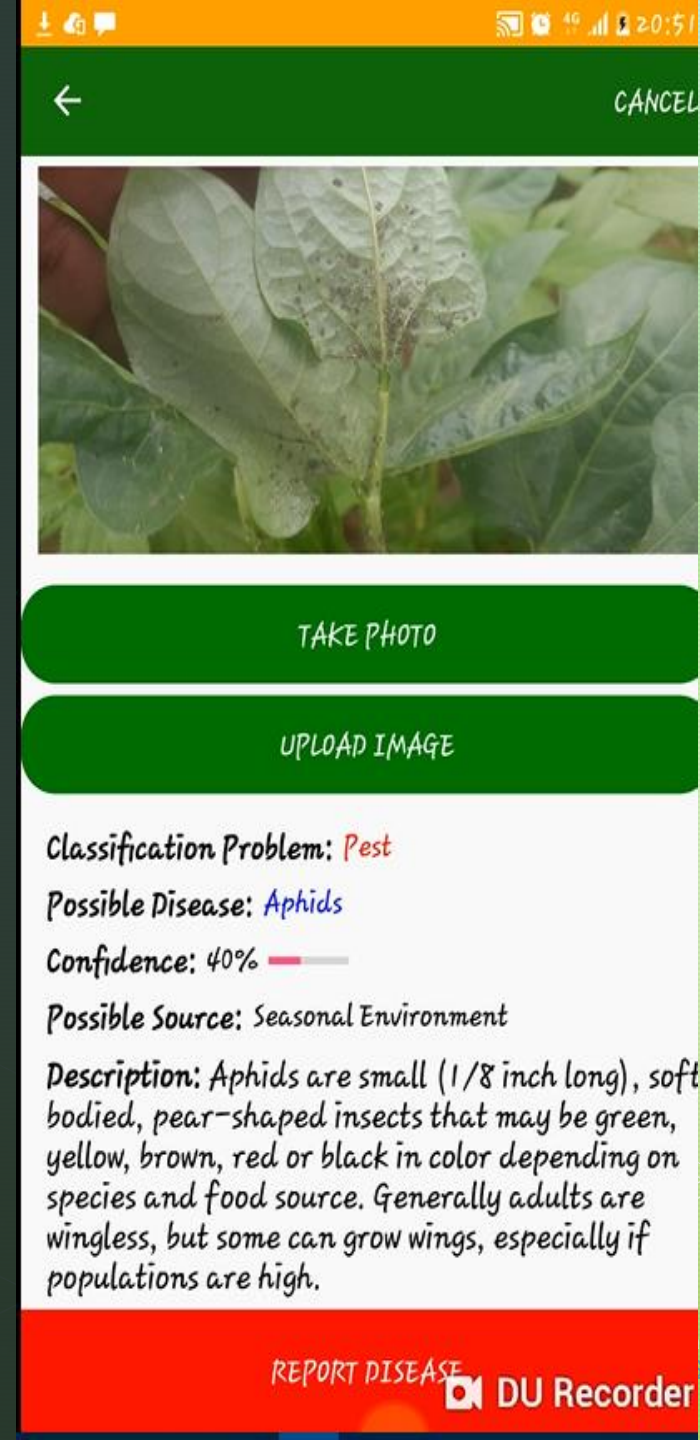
20:51

CANCEL

TAKE PHOTO

UPLOAD IMAGE

Classification Problem: Pest

Possible Disease: Aphids

Confidence: 40%

Possible Source: Seasonal Environment

Description: Aphids are small (1/8 inch long), soft bodied, pear-shaped insects that may be green, yellow, brown, red or black in color depending on species and food source. Generally adults are wingless, but some can grow wings, especially if populations are high.

REPORT DISEASE

DU Recorder